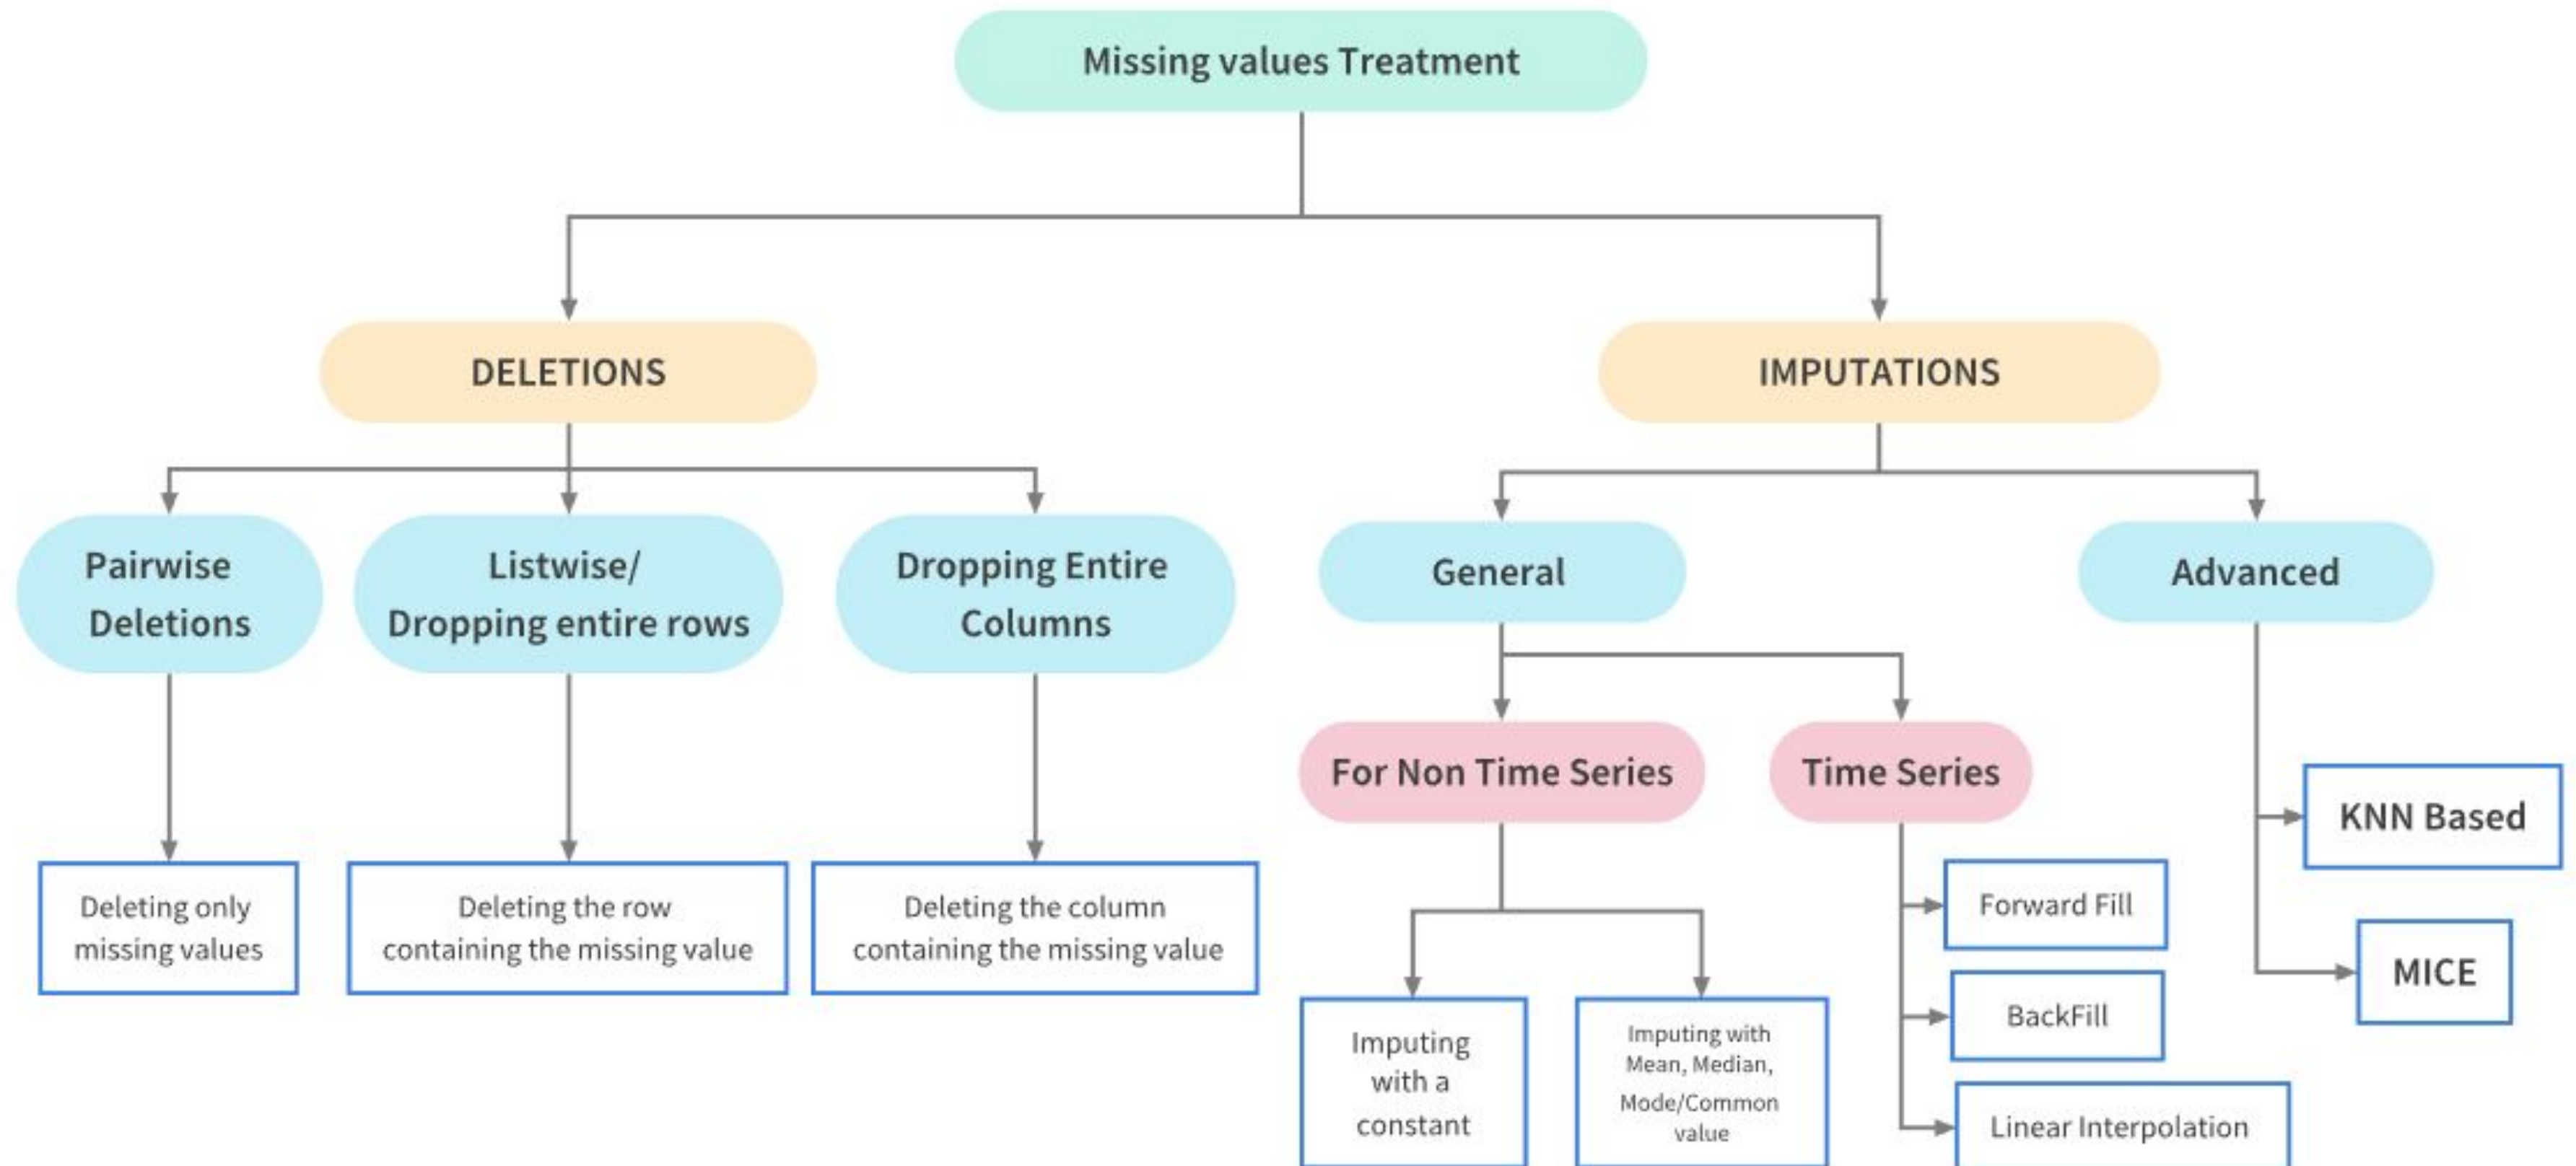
Missing values Treatment

DELETIONS

IMPUTATIONS

Pairwise Deletions

Listwise/ Dropping entire rows

Dropping Entire Columns

General

Advanced

Deleting only missing values

Deleting the row containing the missing value

Deleting the column containing the missing value

For Non Time Series

Time Series

KNN Based

MICE

Imputing with a constant

Imputing with Mean, Median, Mode/Common value

Forward Fill

BackFill

Linear Interpolation